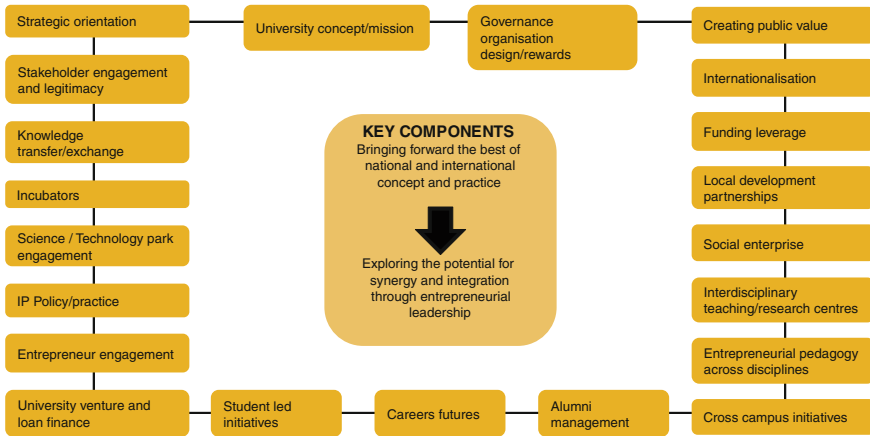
Strategic orientation

University concept/mission

Governance organisation design/rewards

Creating public value

Stakeholder engagement and legitimacy

Internationalisation

Knowledge transfer/exchange

Funding leverage

Incubators

Local development partnerships

Science / Technology park engagement

Social enterprise

IP Policy/practice

Interdisciplinary teaching/research centres

Entrepreneur engagement

Entrepreneurial pedagogy across disciplines

KEY COMPONENTS
Bringing forward the best of national and international concept and practice

Exploring the potential for synergy and integration through entrepreneurial leadership

University venture and loan finance

Student led initiatives

Careers futures

Alumni management

Cross campus initiatives